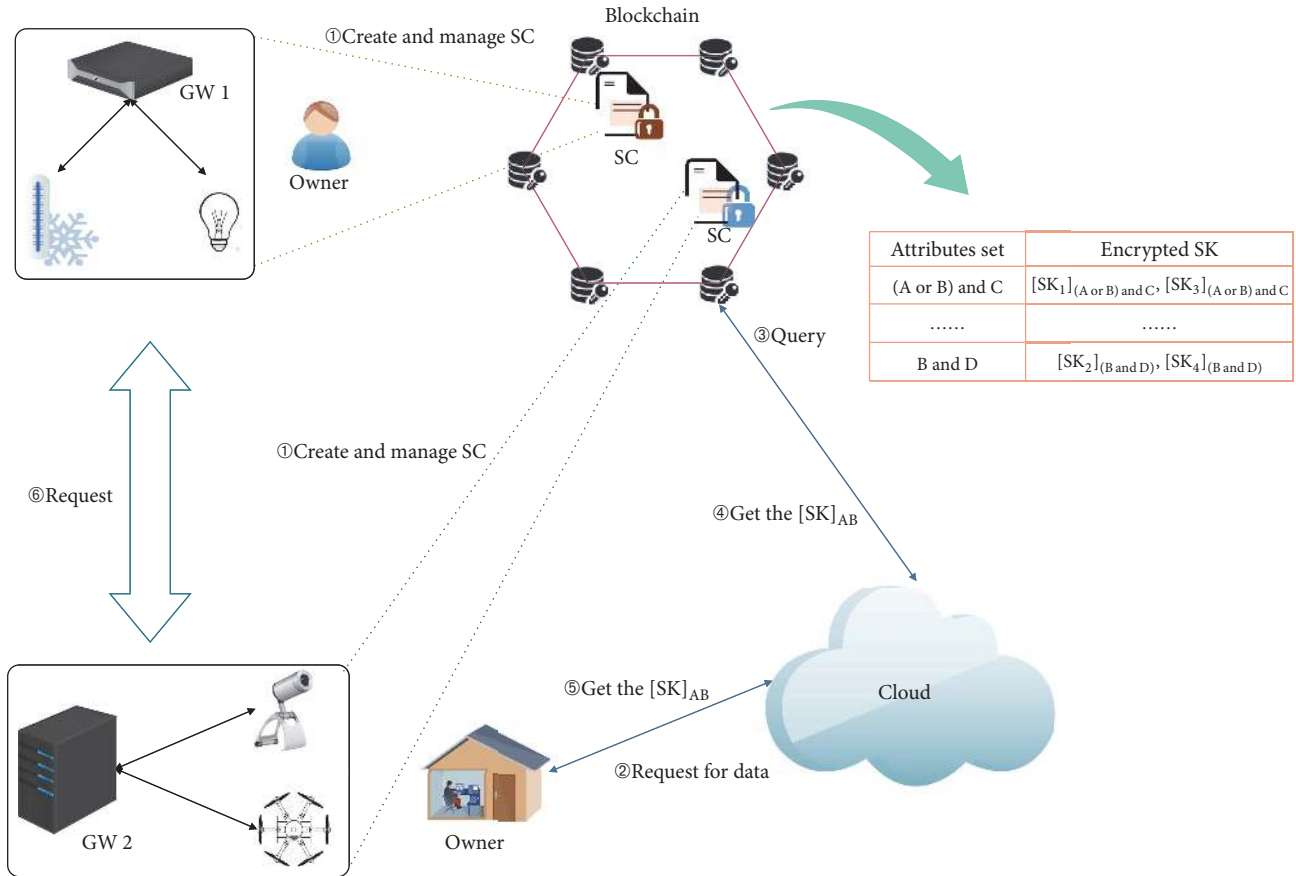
①Create and manage SC

Blockchain

GW 1

Owner

SC

SC

| Attributes set | Encrypted SK |
|---|---|
| (A or B) and C | $[SK_1]_{(A \text{ or } B) \text{ and } C}$, $[SK_3]_{(A \text{ or } B) \text{ and } C}$ |
| ...... | ...... |
| B and D | $[SK_2]_{(B \text{ and } D)}$, $[SK_4]_{(B \text{ and } D)}$ |

③Query

①Create and manage SC

⑥Request

④Get the $[SK]_{AB}$

Cloud

⑤Get the $[SK]_{AB}$

②Request for data

GW 2

Owner